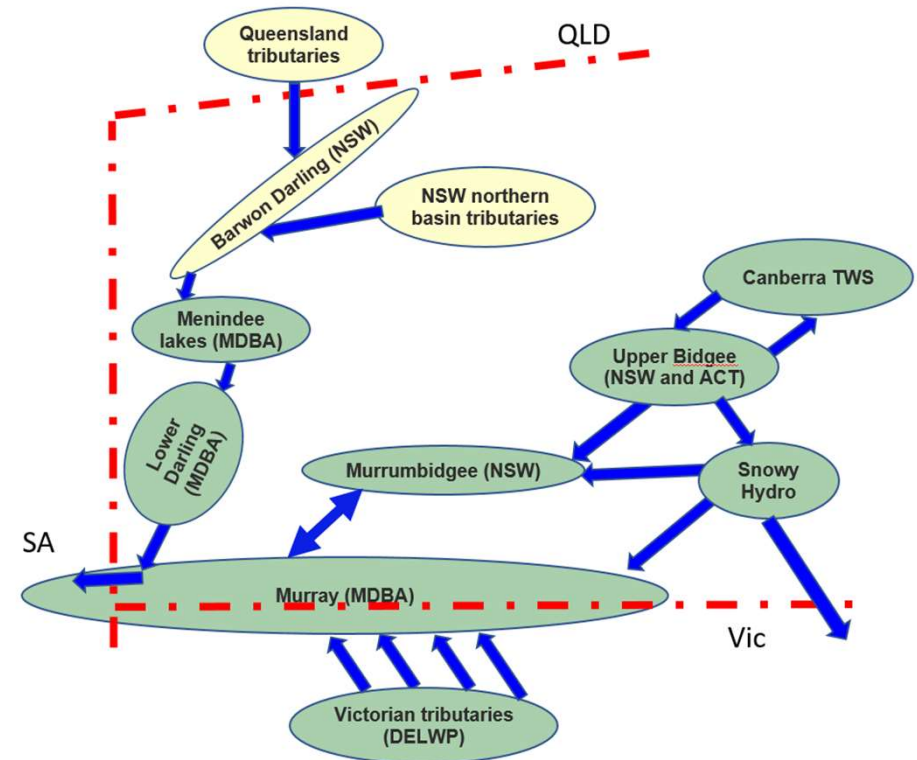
Queensland tributaries

QLD

Barwon Darling (NSW)

NSW northern basin tributaries

Canberra TWS

Menindee lakes (MDBA)

Upper Bidgee (NSW and ACT)

Lower Darling (MDBA)

Murrumbidgee (NSW)

Snowy Hydro

SA

Murray (MDBA)

Vic

Victorian tributaries (DELWP)